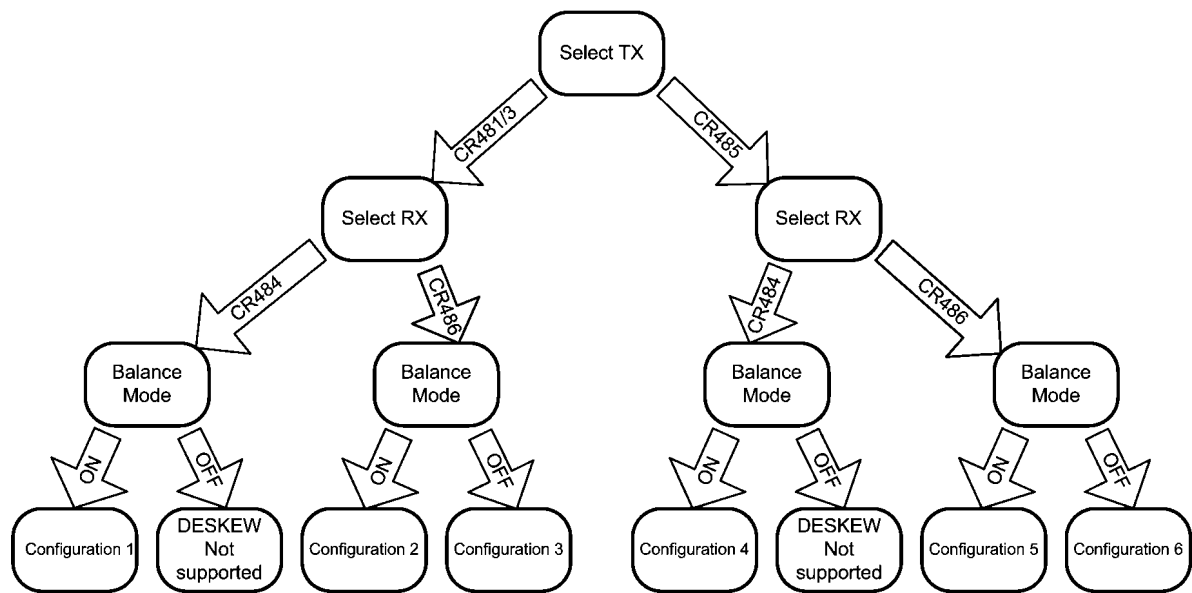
Select TX

CR481/3

CR485

Select RX

Select RX

CR484

CR486

CR484

CR486

Balance Mode

Balance Mode

Balance Mode

Balance Mode

ON

OFF

ON

OFF

ON

OFF

ON

OFF

Configuration 1

DESKEW Not supported

Configuration 2

Configuration 3

Configuration 4

DESKEW Not supported

Configuration 5

Configuration 6